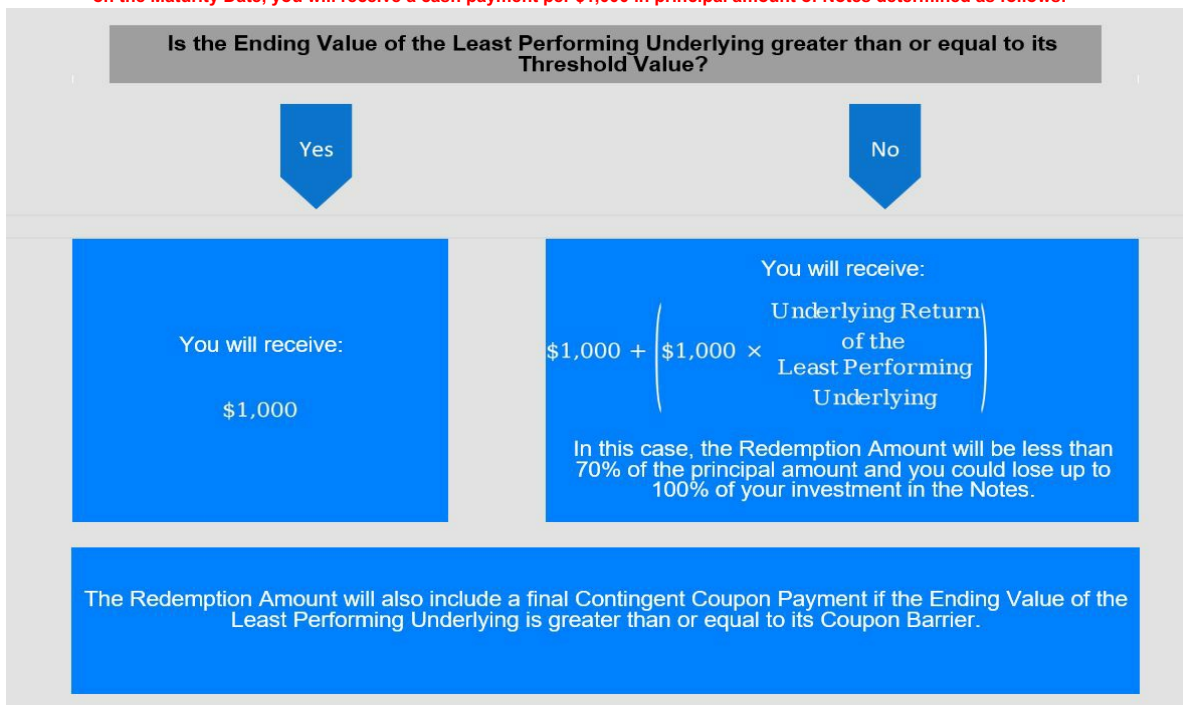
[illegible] the Maturity Date, you will receive a cash payment per $1,000 in principal amount of Notes determined as follows:

Is the Ending Value of the Least Performing Underlying greater than or equal to its Threshold Value?

Yes

No

You will receive:

$1,000

You will receive:

$\$1,000 + \left(\$1,000 \times \begin{matrix}\text{Underlying Return} \\ \text{of the} \\ \text{Least Performing} \\ \text{Underlying}\end{matrix}\right)$

In this case, the Redemption Amount will be less than 70% of the principal amount and you could lose up to 100% of your investment in the Notes.

The Redemption Amount will also include a final Contingent Coupon Payment if the Ending Value of the Least Performing Underlying is greater than or equal to its Coupon Barrier.